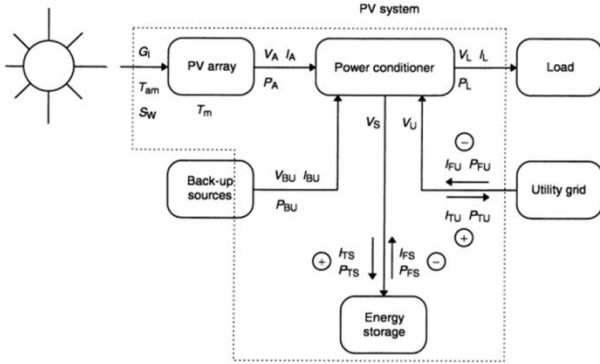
PV system

$G_I$
$T_{am}$
$S_W$

PV array
$T_m$

$V_A$ $I_A$
$P_A$

Power conditioner

$V_L$ $I_L$
$P_L$

Load

$V_S$
$V_U$

⊖
$I_{FU}$ $P_{FU}$

Back-up sources

$V_{BU}$ $I_{BU}$
$P_{BU}$

Utility grid

$I_{TU}$ $P_{TU}$
⊕

⊕ $I_{TS}$
$P_{TS}$

$I_{FS}$
$P_{FS}$ ⊖

Energy storage